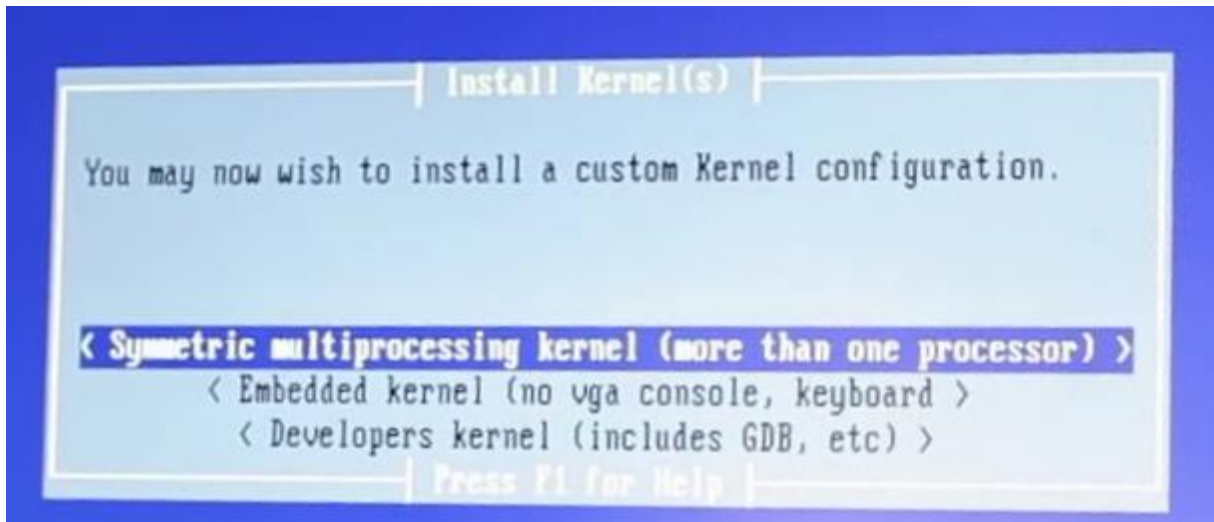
Install Kernel(s)

You may now wish to install a custom Kernel configuration.

< Symmetric multiprocessing kernel (more than one processor) >
< Embedded kernel (no vga console, keyboard >
< Developers kernel (includes GDB, etc) >

Press F1 for Help